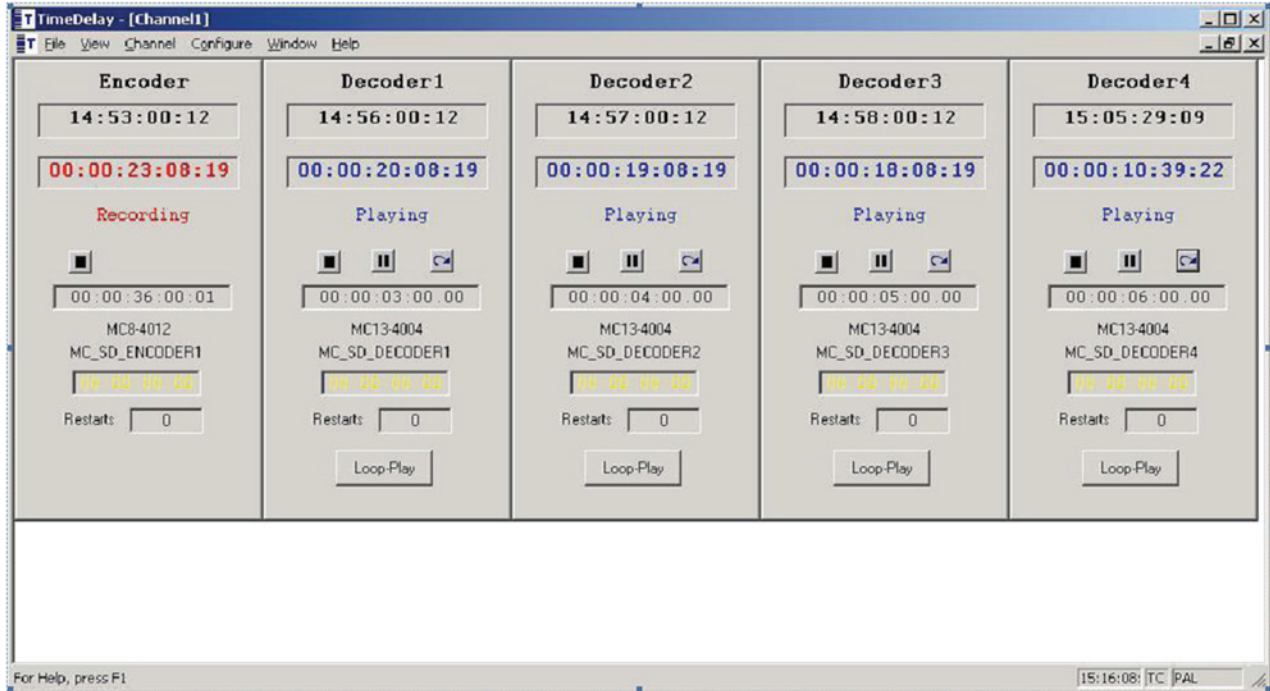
TimeDelay - [Channel1]

File View Channel Configure Window Help

Encoder
14:53:00:12
00:00:23:08:19
Recording
00:00:36:00:01
MC8-4012
MC_SD_ENCODER1
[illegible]
Restarts 0

Decoder1
14:56:00:12
00:00:20:08:19
Playing
00:00:03:00.00
MC13-4004
MC_SD_DECODER1
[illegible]
Restarts 0
Loop-Play

Decoder2
14:57:00:12
00:00:19:08:19
Playing
00:00:04:00.00
MC13-4004
MC_SD_DECODER2
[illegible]
Restarts 0
Loop-Play

Decoder3
14:58:00:12
00:00:18:08:19
Playing
00:00:05:00.00
MC13-4004
MC_SD_DECODER3
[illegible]
Restarts 0
Loop-Play

Decoder4
15:05:29:09
00:00:10:39:22
Playing
00:00:06:00.00
MC13-4004
MC_SD_DECODER4
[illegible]
Restarts 0
Loop-Play

For Help, press F1
15:16:08: TC PAL